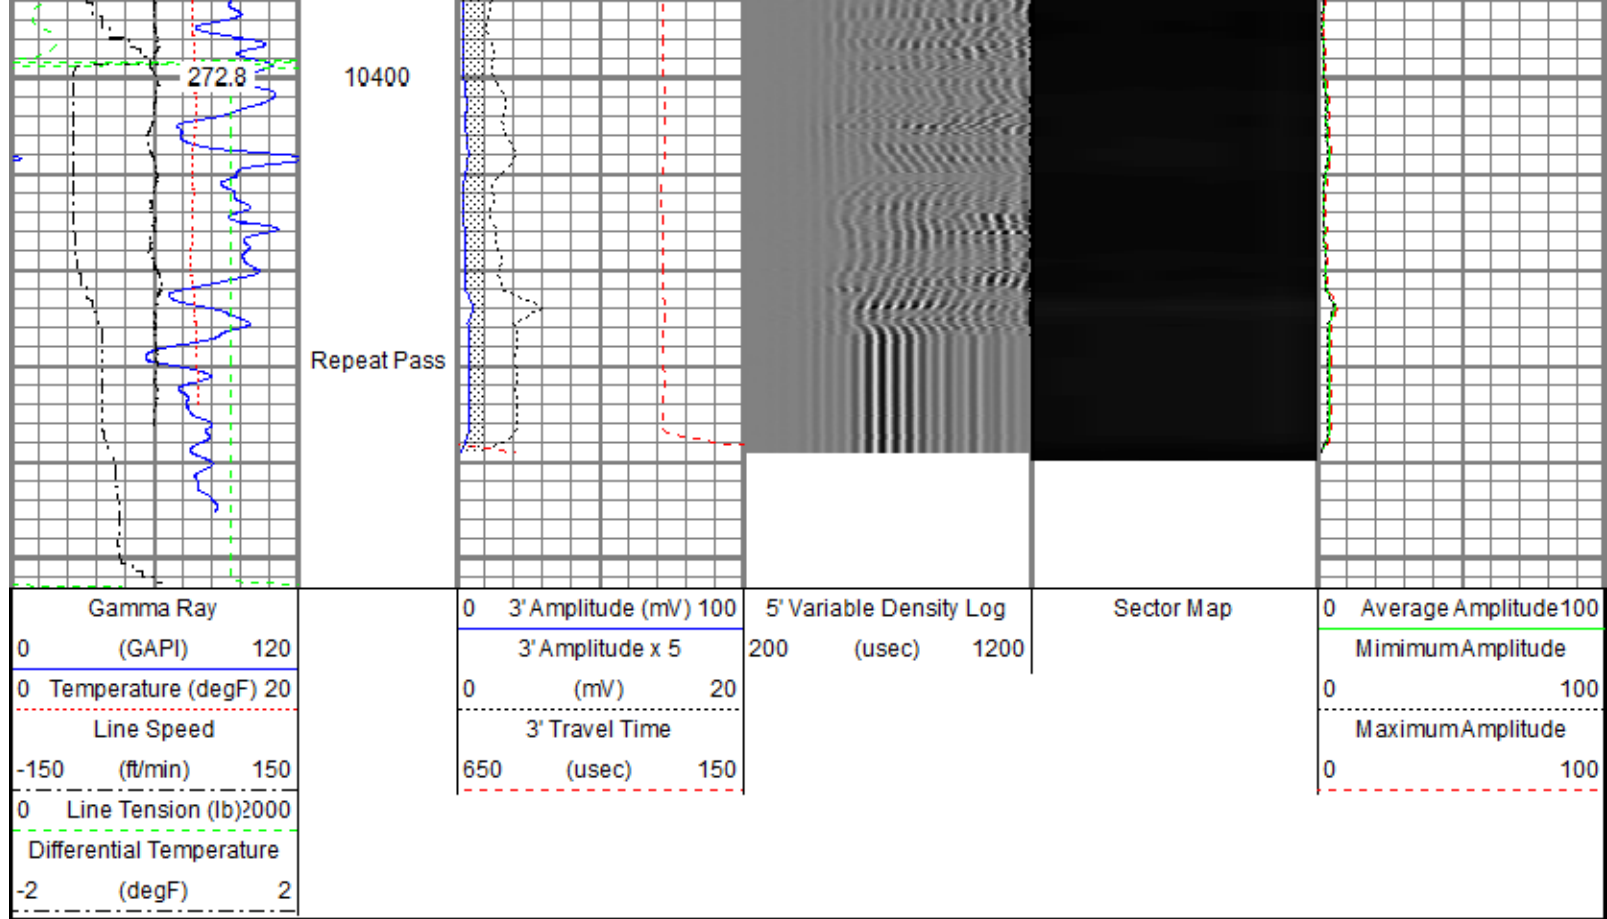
272.8

10400

Repeat Pass

| Gamma Ray | | 3' Amplitude | 5' Variable Density Log | Sector Map | Average Amplitude |
|---|---|---|---|---|---|
| 0 (GAPI) 120 | | 0 3' Amplitude (mV) 100 | 200 (usec) 1200 | | 0 Average Amplitude 100 |
| 0 Temperature (degF) 20 | | 3' Amplitude x 5 | | | Mimimum Amplitude |
| Line Speed | | 0 (mV) 20 | | | 0 100 |
| -150 (ft/min) 150 | | 3' Travel Time | | | Maximum Amplitude |
| 0 Line Tension (lb) 2000 | | 650 (usec) 150 | | | 0 100 |
| Differential Temperature | | | | | |
| -2 (degF) 2 | | | | | |